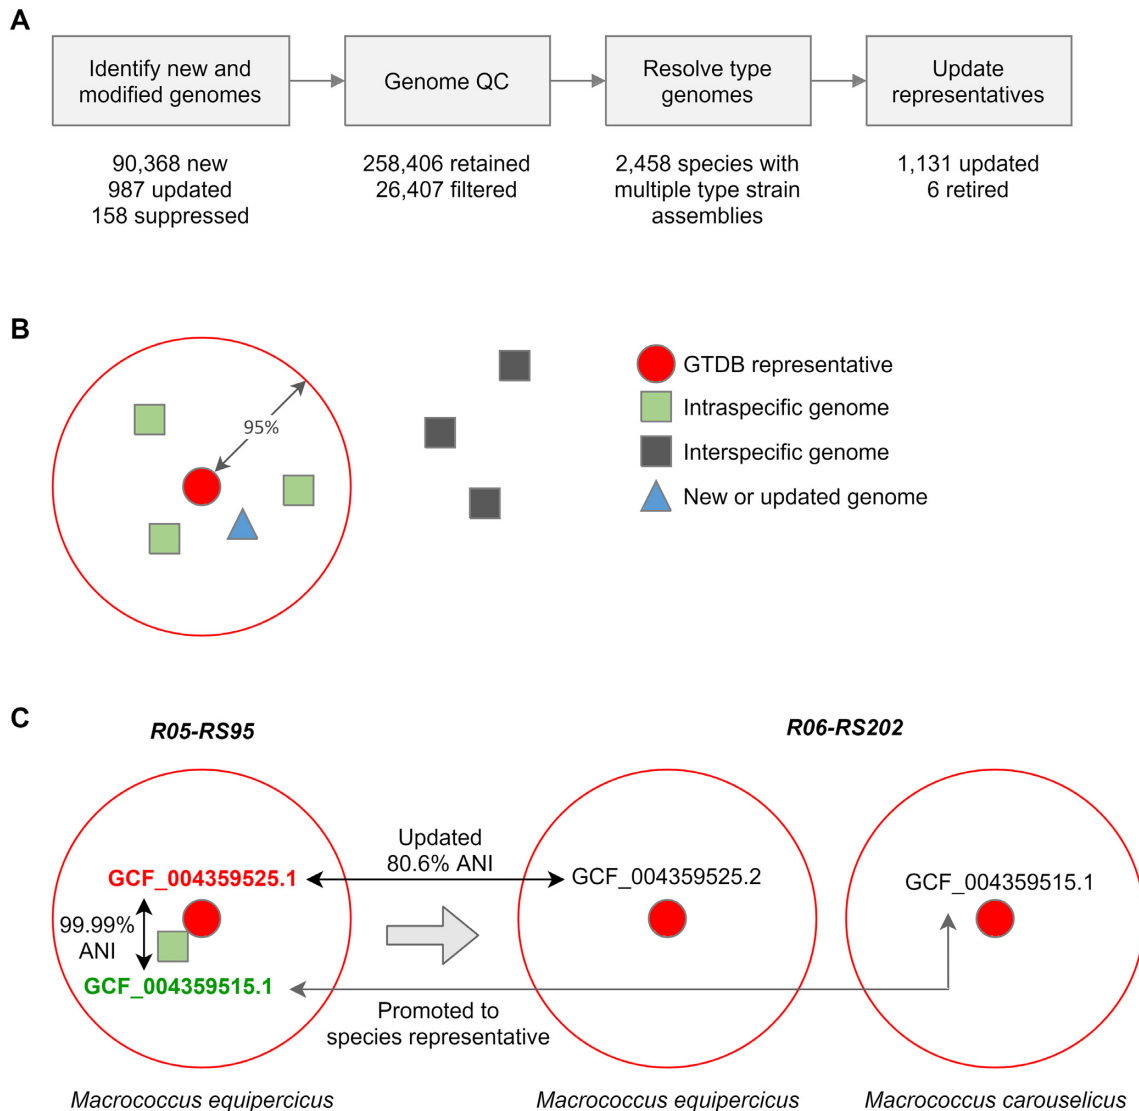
A

Identify new and modified genomes

Genome QC

Resolve type genomes

Update representatives

90,368 new
987 updated
158 suppressed

258,406 retained
26,407 filtered

2,458 species with multiple type strain assemblies

1,131 updated
6 retired

B

95%

GTDB representative
Intraspecific genome
Interspecific genome
New or updated genome

C

*R05-RS95*

*R06-RS202*

Updated
80.6% ANI

GCF_004359525.1

GCF_004359525.2

GCF_004359515.1

99.99%
ANI

GCF_004359515.1

Promoted to species representative

*Macrococcus equipercicus*

*Macrococcus equipercicus*

*Macrococcus carouselicus*